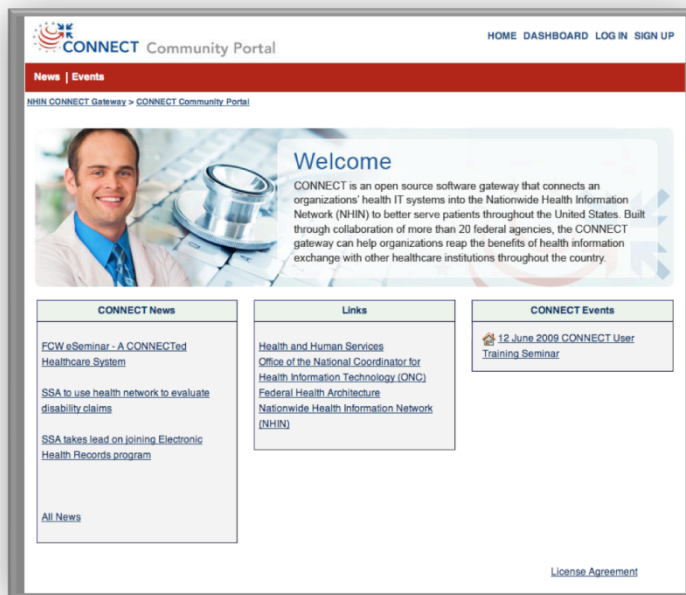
CONNECT Community Portal

HOME DASHBOARD LOG IN SIGN UP

News | Events

NHIN CONNECT Gateway > CONNECT Community Portal

Welcome

CONNECT is an open source software gateway that connects an organizations' health IT systems into the Nationwide Health Information Network (NHIN) to better serve patients throughout the United States. Built through collaboration of more than 20 federal agencies, the CONNECT gateway can help organizations reap the benefits of health information exchange with other healthcare institutions throughout the country.

CONNECT News

FCW eSeminar - A CONNECTed Healthcare System

SSA to use health network to evaluate disability claims

SSA takes lead on joining Electronic Health Records program

All News

Links

Health and Human Services
Office of the National Coordinator for Health Information Technology (ONC)
Federal Health Architecture
Nationwide Health Information Network (NHIN)

CONNECT Events

12 June 2009 CONNECT User Training Seminar

License Agreement